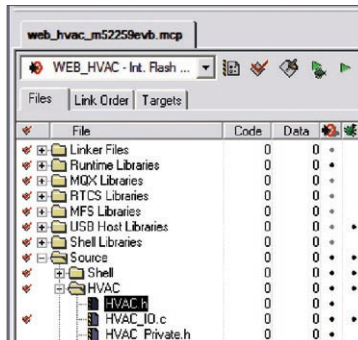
web_hvac_m52259evb.mcp

WEB_HVAC - Int. Flash ...

Files | Link Order | Targets

| | File | Code | Data |
|---|---|---|---|
| | Linker Files | 0 | 0 |
| | Runtime Libraries | 0 | 0 |
| | MQX Libraries | 0 | 0 |
| | RTCS Libraries | 0 | 0 |
| | MFS Libraries | 0 | 0 |
| | USB Host Libraries | 0 | 0 |
| | Shell Libraries | 0 | 0 |
| | Source | 0 | 0 |
| | Shell | 0 | 0 |
| | HVAC | 0 | 0 |
| | HVAC.h | 0 | 0 |
| | HVAC_IO.c | 0 | 0 |
| | HVAC_Private.h | 0 | 0 |